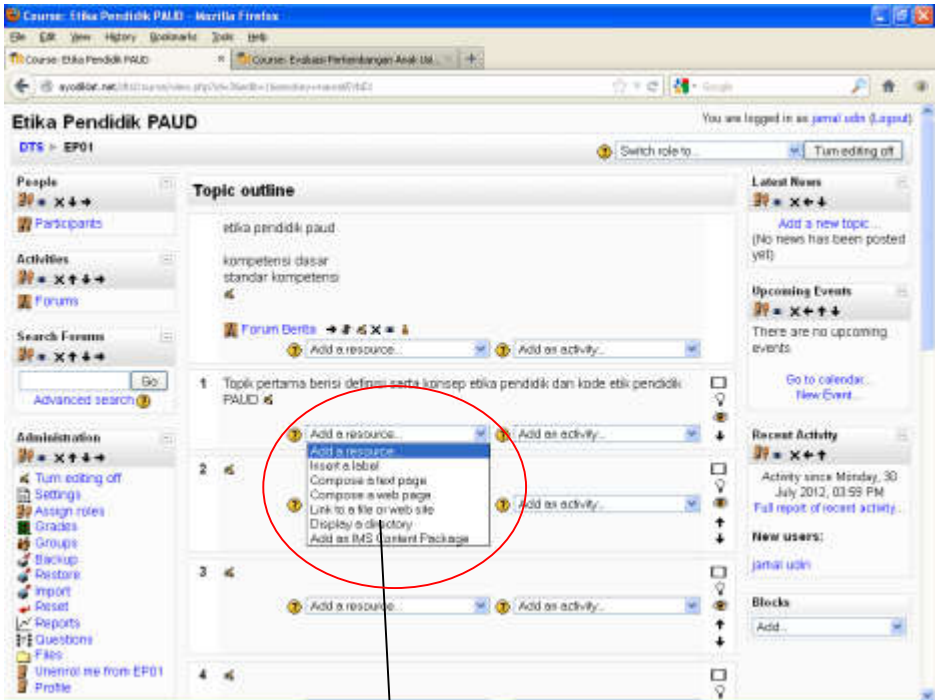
Course: Etika Pendidik PAUD - Mozilla Firefox
File Edit View History Bookmarks Tools Help
Course: Etika Pendidik PAUD
Course: Evaluasi Perkembangan Anak Usi...
ayodikat.net/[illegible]
Google

Etika Pendidik PAUD
You are logged in as jamal udin (Logout)
DTS ▸ EP01
Switch role to...
Turn editing off

People
Participants

Activities
Forums

Search Forums
Go
Advanced search

Administration
Turn editing off
Settings
Assign roles
Grades
Groups
Backup
Restore
Import
Reset
Reports
Questions
Files
Unenrol me from EP01
Profile

Topic outline

etika pendidik paud

kompetensi dasar
standar kompetensi

Forum Berita
Add a resource...
Add an activity...

1 Topik pertama berisi definisi serta konsep etika pendidik dan kode etik pendidik PAUD
Add a resource...
Add an activity...
Add a resource...
Insert a label
Compose a text page
Compose a web page
Link to a file or web site
Display a directory
Add an IMS Content Package

2
Add an activity...

3
Add a resource...
Add an activity...

4

Latest News
Add a new topic...
(No news has been posted yet)

Upcoming Events
There are no upcoming events
Go to calendar...
New Event...

Recent Activity
Activity since Monday, 30 July 2012, 03:59 PM
Full report of recent activity...
New users:
jamal udin

Blocks
Add...